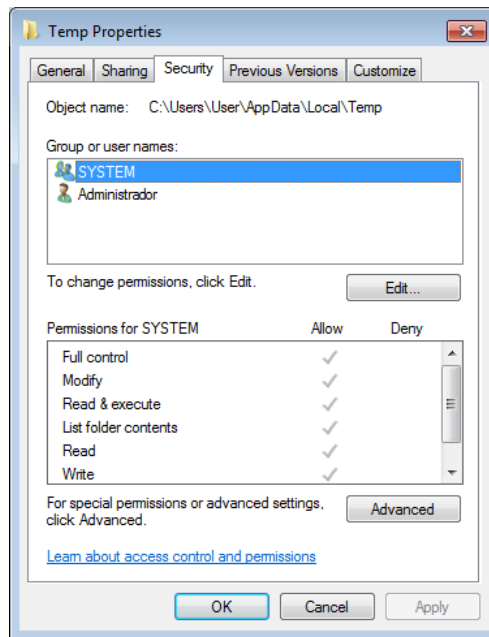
Temp Properties

General | Sharing | Security | Previous Versions | Customize

Object name: C:\Users\User\AppData\Local\Temp

Group or user names:

SYSTEM
Administrador

To change permissions, click Edit.

Edit...

| Permissions for SYSTEM | Allow | Deny |
|---|---|---|
| Full control | ✓ | |
| Modify | ✓ | |
| Read & execute | ✓ | |
| List folder contents | ✓ | |
| Read | ✓ | |
| Write | ✓ | |

For special permissions or advanced settings, click Advanced.

Advanced

Learn about access control and permissions

OK Cancel Apply